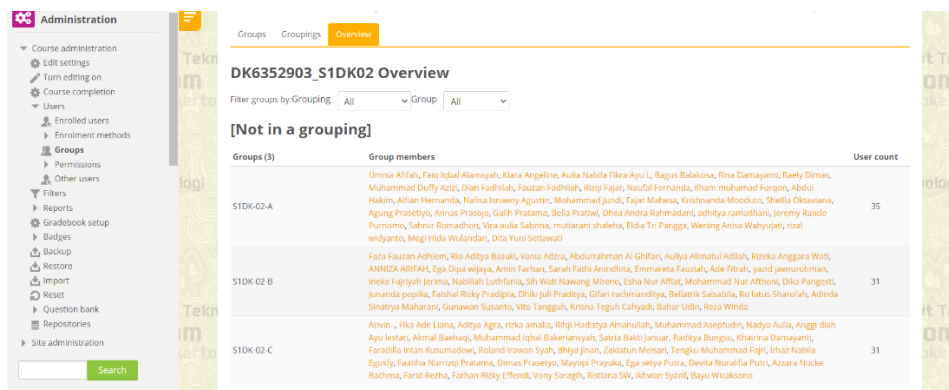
Administration

Course administration
Edit settings
Turn editing on
Course completion
Users
Enrolled users
Enrolment methods
Groups
Permissions
Other users
Filters
Reports
Gradebook setup
Badges
Backup
Restore
Import
Reset
Question bank
Repositories
Site administration

Search

Groups Groupings Overview

DK6352903_S1DK02 Overview

Filter groups by:Grouping All Group All

[Not in a grouping]

| Groups (3) | Group members | User count |
|---|---|---|
| S1DK-02-A | Umnia Afifah, Faiq Iqbal Alamsyah, Kiara Angeline, Aulia Nabila Fikra Ayu L, Bagus Balakosa, Rina Damayanti, Raely Dimas, Muhammad Duffy Azizi, Dian Fadhilah, Fauzan Fadhilah, Rizqi Fajar, Naufal Fernanda, Ilham muhamad Furqon, Abdul Hakim, Alfian Hernanda, Nafisa Isnaeny Agustin, Mohammad Jundi, Fajar Mahesa, Krishnanda Monduto, Sheilla Oktaviana, Agung Prasetiyo, Annas Prasojo, Galih Pratama, Bella Pratiwi, Dhea Andra Rahmadani, adhitya ramadhani, Jeremy Rando Purnomo, Sahrur Romadhon, Vira aulia Sabrina, mutiarani shaleha, Eldia Tri Pangga, Wening Anisa Wahyujati, rizal widyanto, Megi Hida Wulandari, Dita Yuni Setiawati | 35 |
| S1DK-02-B | Faza Fauzan Adhiem, Rio Aditya Basuki, Vania Adzra, Abdurrahman Al Ghifari, Auliya Alimatul Adilah, Rizeka Anggara Wati, ANNIZA ARIFAH, Ega Dipa wijaya, Amin Farhan, Sarah Fathi Anindhita, Emmareta Fauziah, Ade Fitrah, yazid jaenurohman, Ineke Fajriyah Jerima, Nabillah Luthfania, Sih Wati Nawang Mireno, Esha Nur Afifat, Mohammad Nur Afthoni, Dika Pangesti, junanda popilia, Faishal Rizky Pradipta, Dhiki Juli Praditya, Gifari rachmanditya, Bellatrik Salsabila, Ro'fatus Sharofah, Adinda Sinatrya Maharani, Gunawan Susanto, Vito Tangguh, Krisna Teguh Cahyadi, Bahar Udin, Reza Winda | 31 |
| S1DK-02-C | Arivin ., Fika Ade Liana, Aditya Agra, rizka amalia, Rifqi Hadistya Amanullah, Muhammad Asepfudin, Nadya Aulia, Anggi diah Ayu lestari, Akmal Baehaqi, Muhammad Iqbal Bakeriansyah, Satria Bakti Januar, Raditya Bungsu, Khairina Damayanti, Faradilla Intan Kusumadewi, Roland Irawan Syah, dhiya jinan, Zaklatun Meisari, Tengku Muhammad Fajri, Irhaz Nabila Egusfy, Faatiha Nurrizqi Pratama, Dimas Prasetyo, Mayopi Prayuka, Ega setya Putra, Devita Nurafifa Putri, Azzara Nucke Rachma, Farid Rezha, Farhan Rizky Effendi, Vony Saragih, Ristiana SW, Ikhwan Syarif, Bayu Wicaksono | 31 |